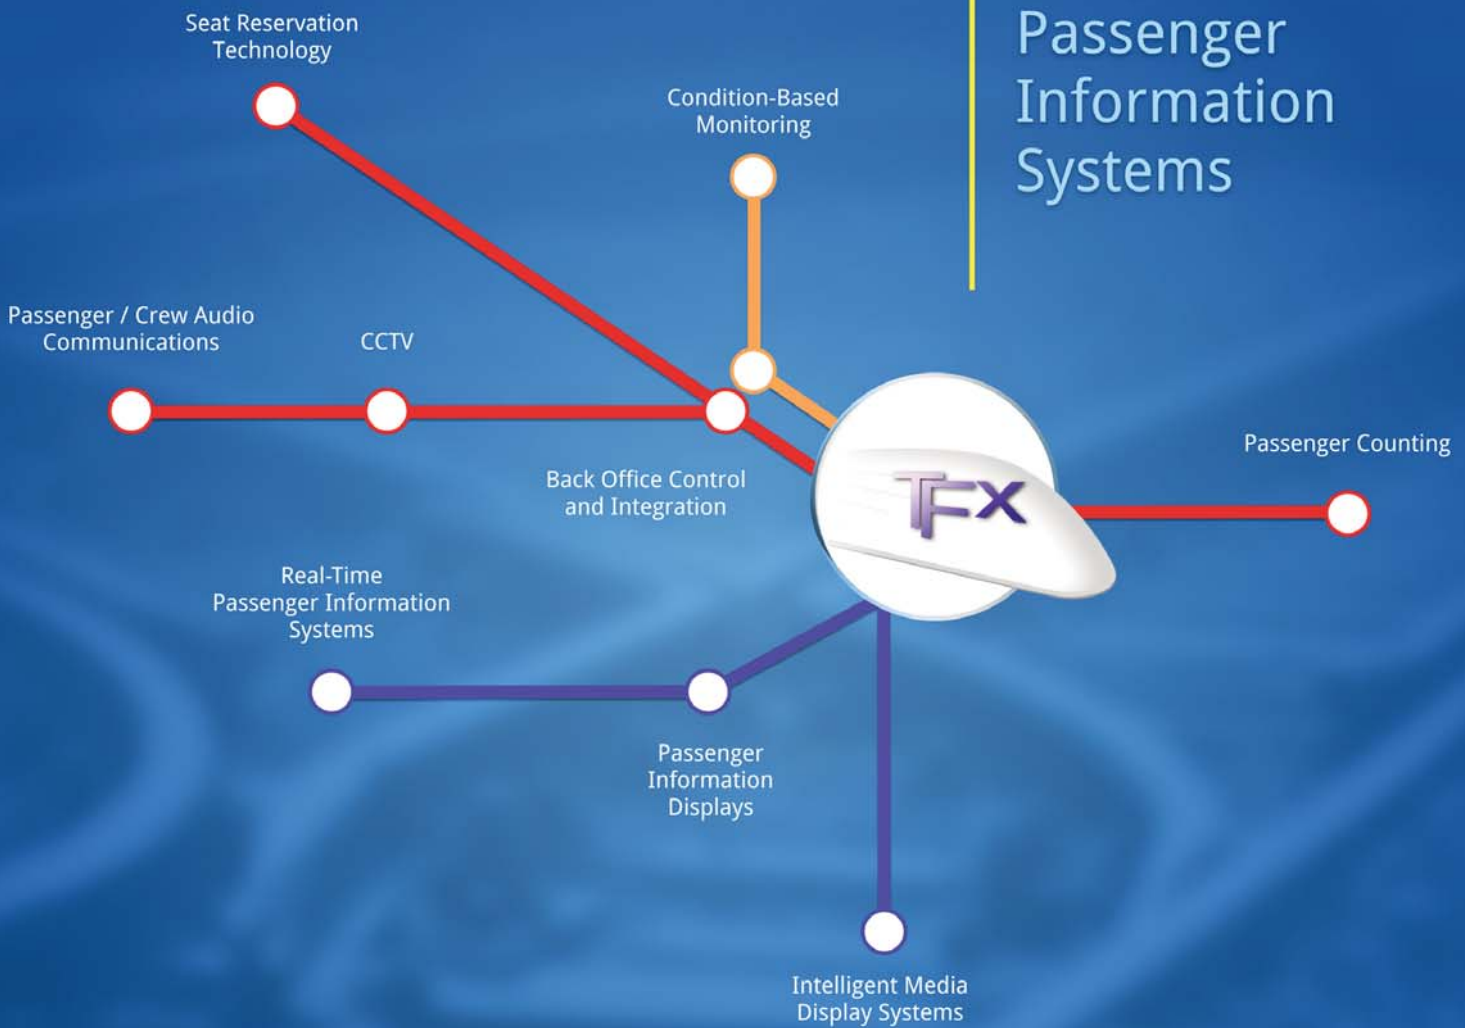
Passenger Information Systems

Seat Reservation Technology

Condition-Based Monitoring

Passenger / Crew Audio Communications

CCTV

Back Office Control and Integration

TFX

Passenger Counting

Real-Time Passenger Information Systems

Passenger Information Displays

Intelligent Media Display Systems